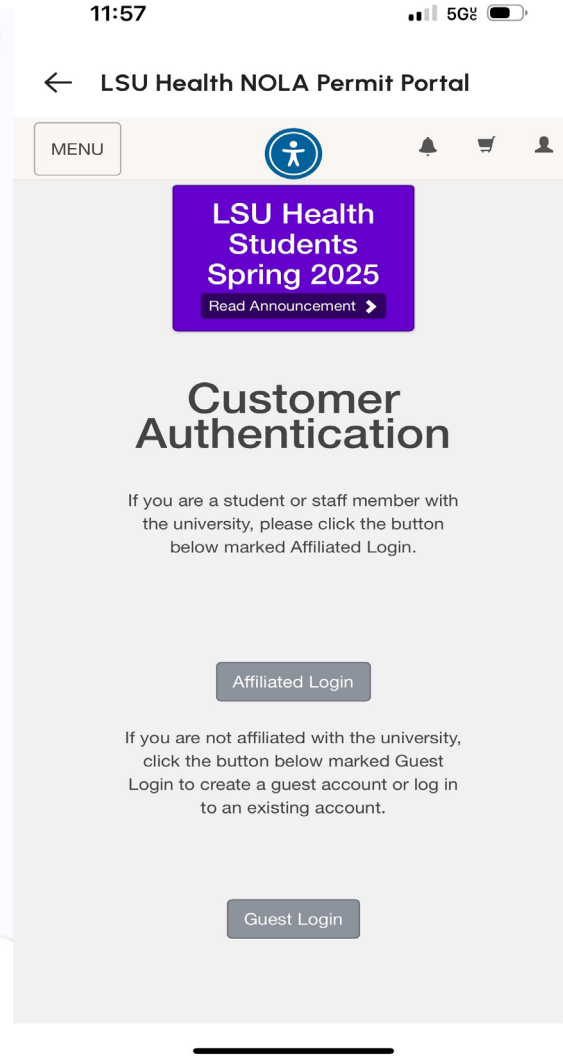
11:57

5G

←  LSU Health NOLA Permit Portal

MENU

LSU Health Students Spring 2025

Read Announcement >

Customer Authentication

If you are a student or staff member with the university, please click the button below marked Affiliated Login.

Affiliated Login

If you are not affiliated with the university, click the button below marked Guest Login to create a guest account or log in to an existing account.

Guest Login